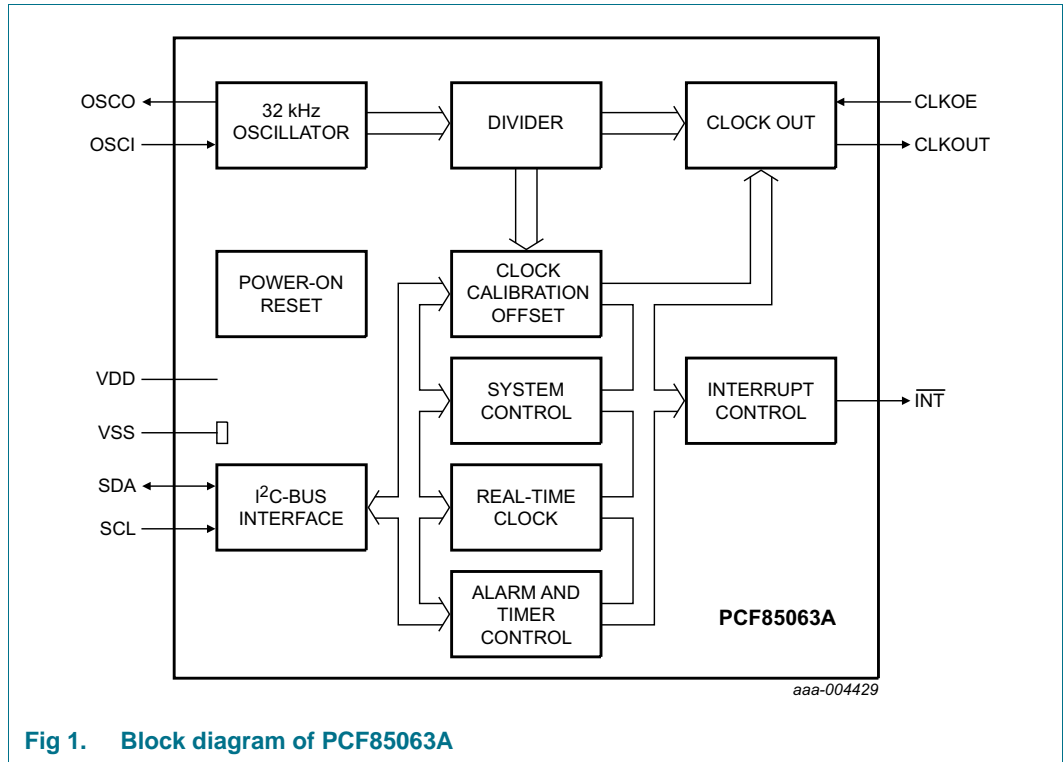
OSCO
OSCI
32 kHz OSCILLATOR
DIVIDER
CLOCK OUT
CLKOE
CLKOUT
POWER-ON RESET
CLOCK CALIBRATION OFFSET
SYSTEM CONTROL
INTERRUPT CONTROL
$\overline{INT}$
VDD
VSS
SDA
SCL
I$^2$C-BUS INTERFACE
REAL-TIME CLOCK
ALARM AND TIMER CONTROL
PCF85063A
aaa-004429

Fig 1. Block diagram of PCF85063A